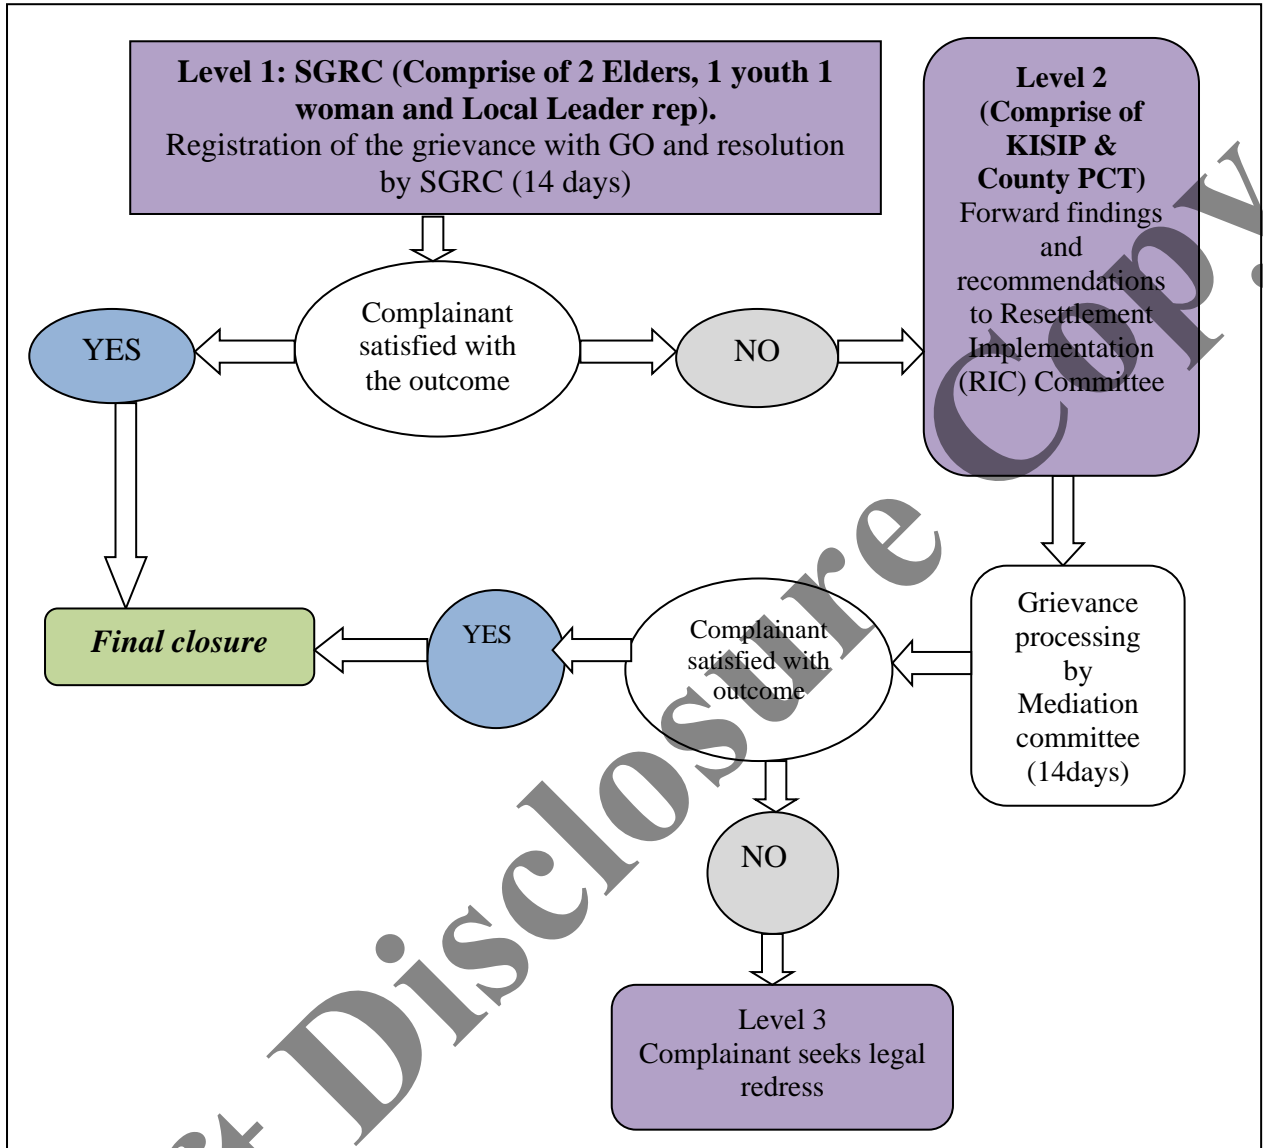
**Level 1: SGRC (Comprise of 2 Elders, 1 youth 1 woman and Local Leader rep).**
Registration of the grievance with GO and resolution by SGRC (14 days)

Complainant satisfied with the outcome

YES

NO

**Level 2 (Comprise of KISIP & County PCT)**
Forward findings and recommendations to Resettlement Implementation (RIC) Committee

*Final closure*

YES

Complainant satisfied with outcome

Grievance processing by Mediation committee (14days)

NO

Level 3
Complainant seeks legal redress

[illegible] Disclosure Copy